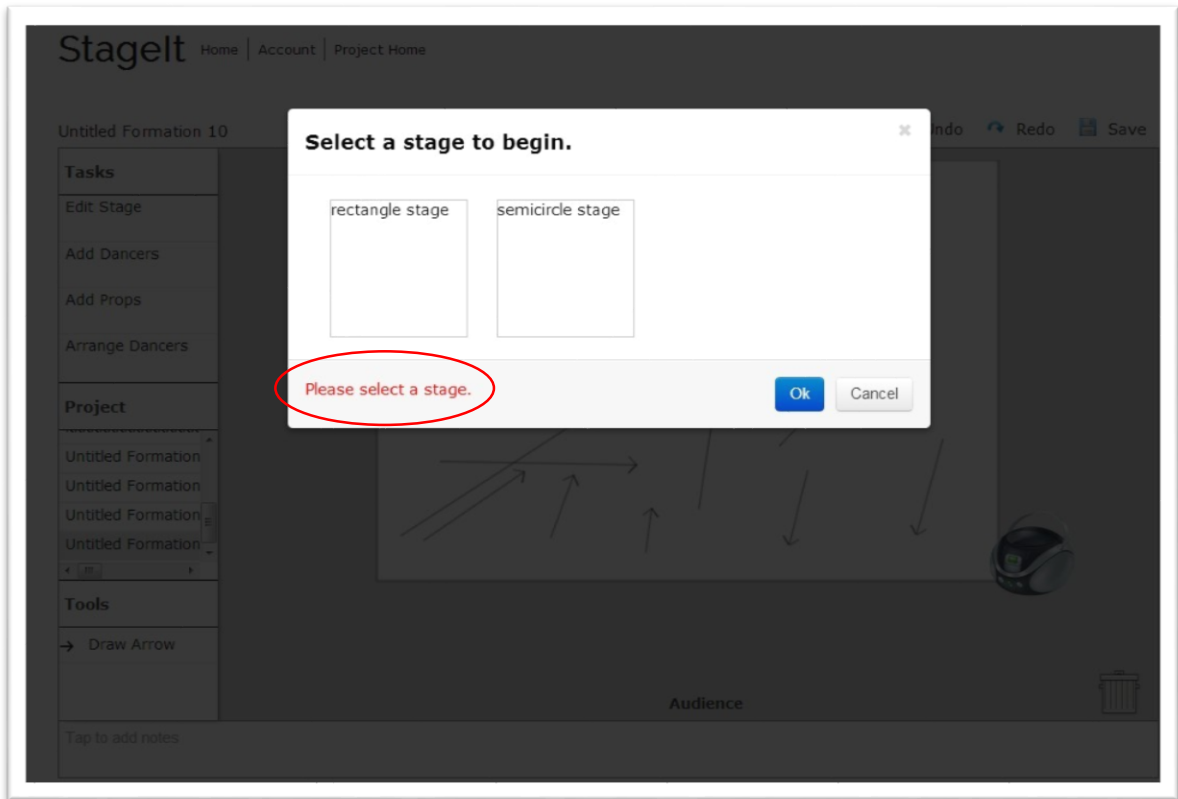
StageIt Home | Account | Project Home

Untitled Formation 10

ndo Redo Save

Tasks
Edit Stage
Add Dancers
Add Props
Arrange Dancers

Project
Untitled Formation
Untitled Formation
Untitled Formation
Untitled Formation

Tools
Draw Arrow

Select a stage to begin.

×

rectangle stage

semicircle stage

Please select a stage.

Ok

Cancel

Audience

Tap to add notes